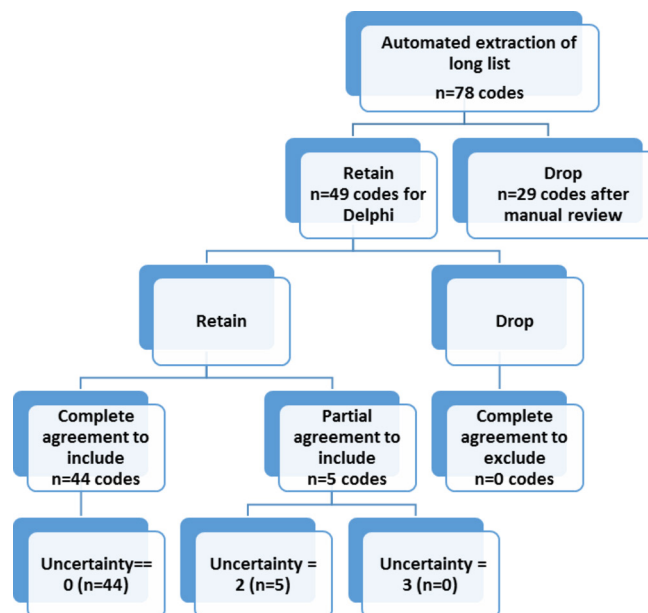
Automated extraction of long list
n=78 codes

Retain
n=49 codes for Delphi

Drop
n=29 codes after manual review

Retain

Drop

Complete agreement to include
n=44 codes

Partial agreement to include
n=5 codes

Complete agreement to exclude
n=0 codes

Uncertainty== 0 (n=44)

Uncertainty = 2 (n=5)

Uncertainty = 3 (n=0)